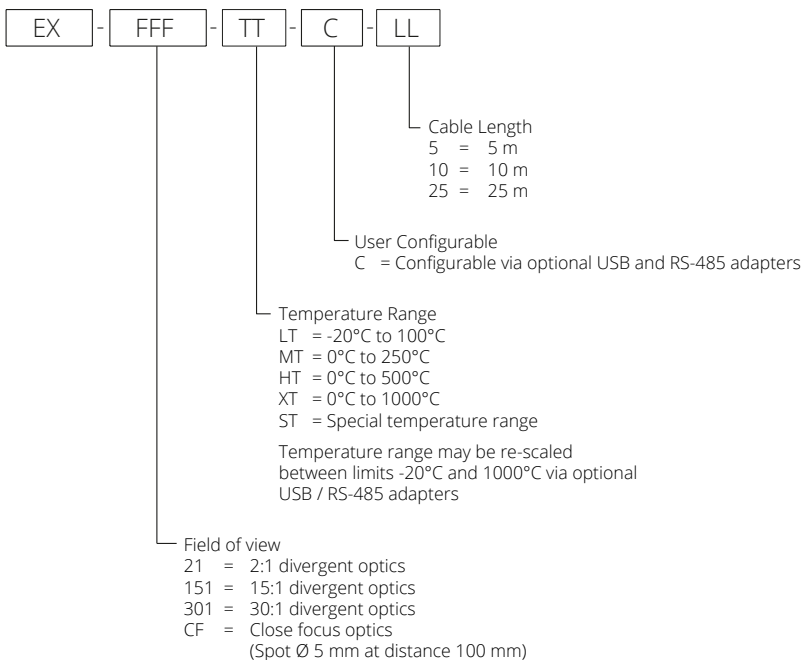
EX - FFF - TT - C - LL

Cable Length
5 = 5 m
10 = 10 m
25 = 25 m

User Configurable
C = Configurable via optional USB and RS-485 adapters

Temperature Range
LT = -20°C to 100°C
MT = 0°C to 250°C
HT = 0°C to 500°C
XT = 0°C to 1000°C
ST = Special temperature range

Temperature range may be re-scaled between limits -20°C and 1000°C via optional USB / RS-485 adapters

Field of view
21 = 2:1 divergent optics
151 = 15:1 divergent optics
301 = 30:1 divergent optics
CF = Close focus optics
(Spot Ø 5 mm at distance 100 mm)